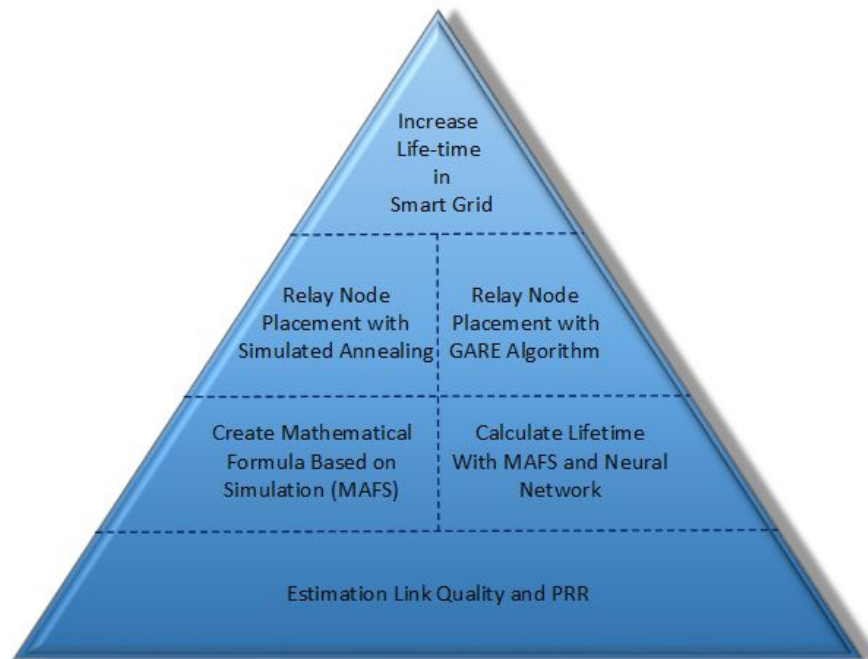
Increase Life-time in Smart Grid

Relay Node Placement with Simulated Annealing

Relay Node Placement with GARE Algorithm

Create Mathematical Formula Based on Simulation (MAFS)

Calculate Lifetime With MAFS and Neural Network

Estimation Link Quality and PRR